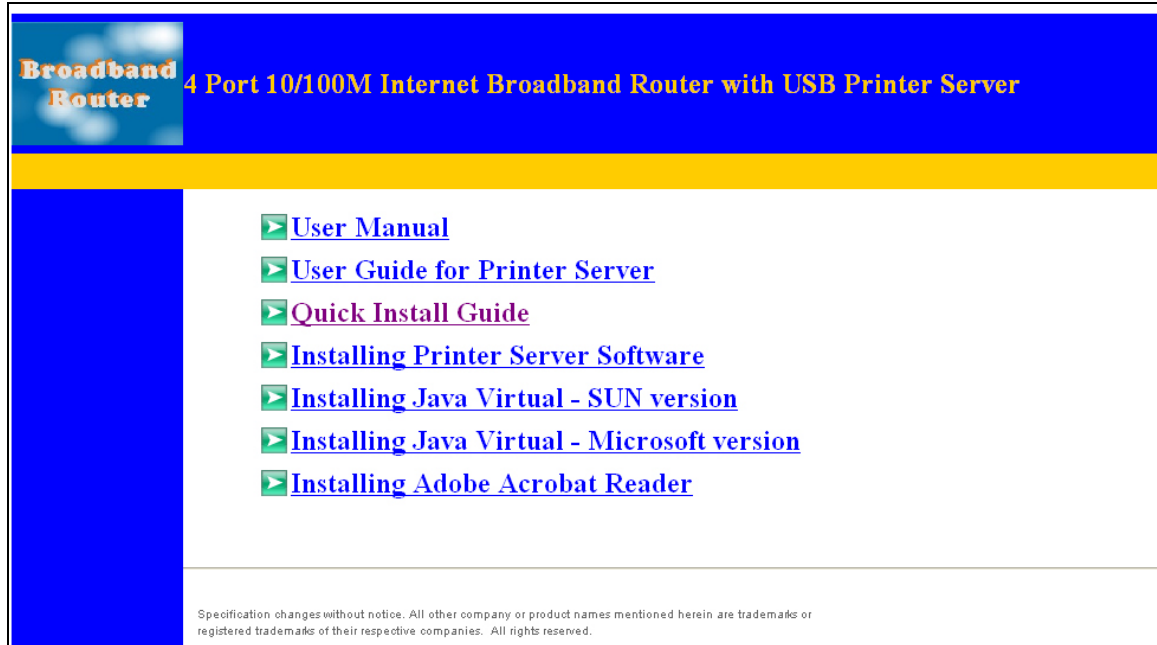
Broadband Router

4 Port 10/100M Internet Broadband Router with USB Printer Server

User Manual

User Guide for Printer Server

Quick Install Guide

Installing Printer Server Software

Installing Java Virtual - SUN version

Installing Java Virtual - Microsoft version

Installing Adobe Acrobat Reader

Specification changes without notice. All other company or product names mentioned herein are trademarks or registered trademarks of their respective companies. All rights reserved.